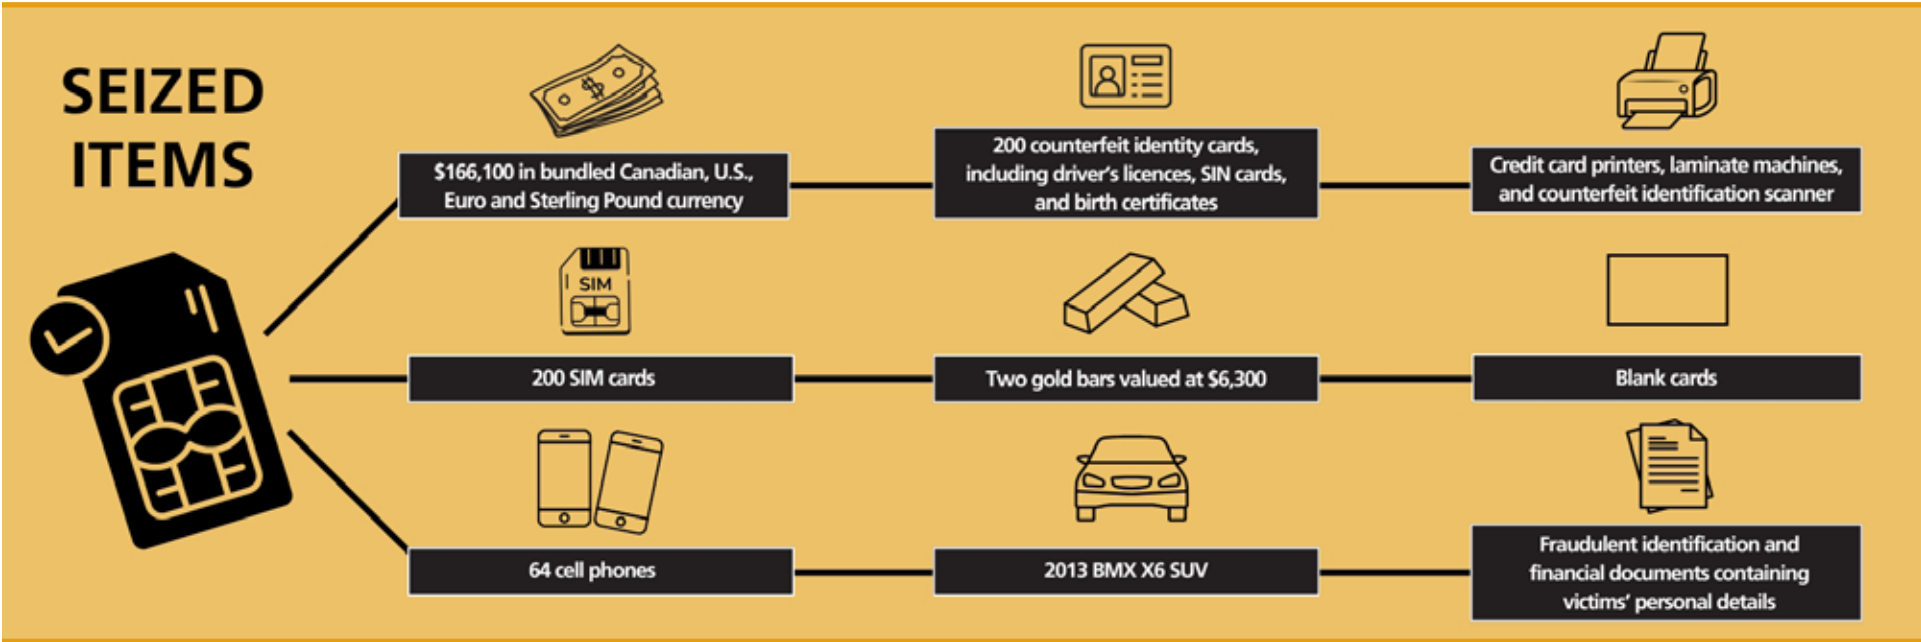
SEIZED ITEMS

$166,100 in bundled Canadian, U.S., Euro and Sterling Pound currency

200 counterfeit identity cards, including driver's licences, SIN cards, and birth certificates

Credit card printers, laminate machines, and counterfeit identification scanner

SIM

200 SIM cards

Two gold bars valued at $6,300

Blank cards

64 cell phones

2013 BMX X6 SUV

Fraudulent identification and financial documents containing victims' personal details